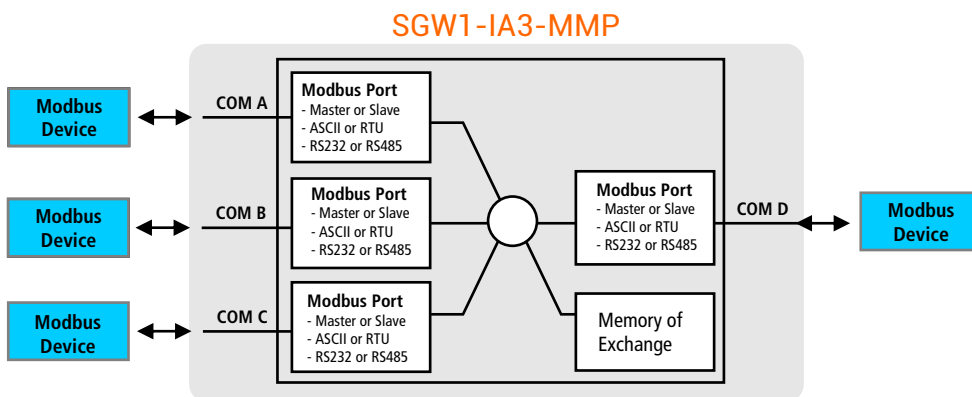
SGW1-IA3-MMP

Modbus Device

COM A

Modbus Port
- Master or Slave
- ASCII or RTU
- RS232 or RS485

Modbus Device

COM B

Modbus Port
- Master or Slave
- ASCII or RTU
- RS232 or RS485

Modbus Device

COM C

Modbus Port
- Master or Slave
- ASCII or RTU
- RS232 or RS485

Modbus Port
- Master or Slave
- ASCII or RTU
- RS232 or RS485

COM D

Modbus Device

Memory of Exchange